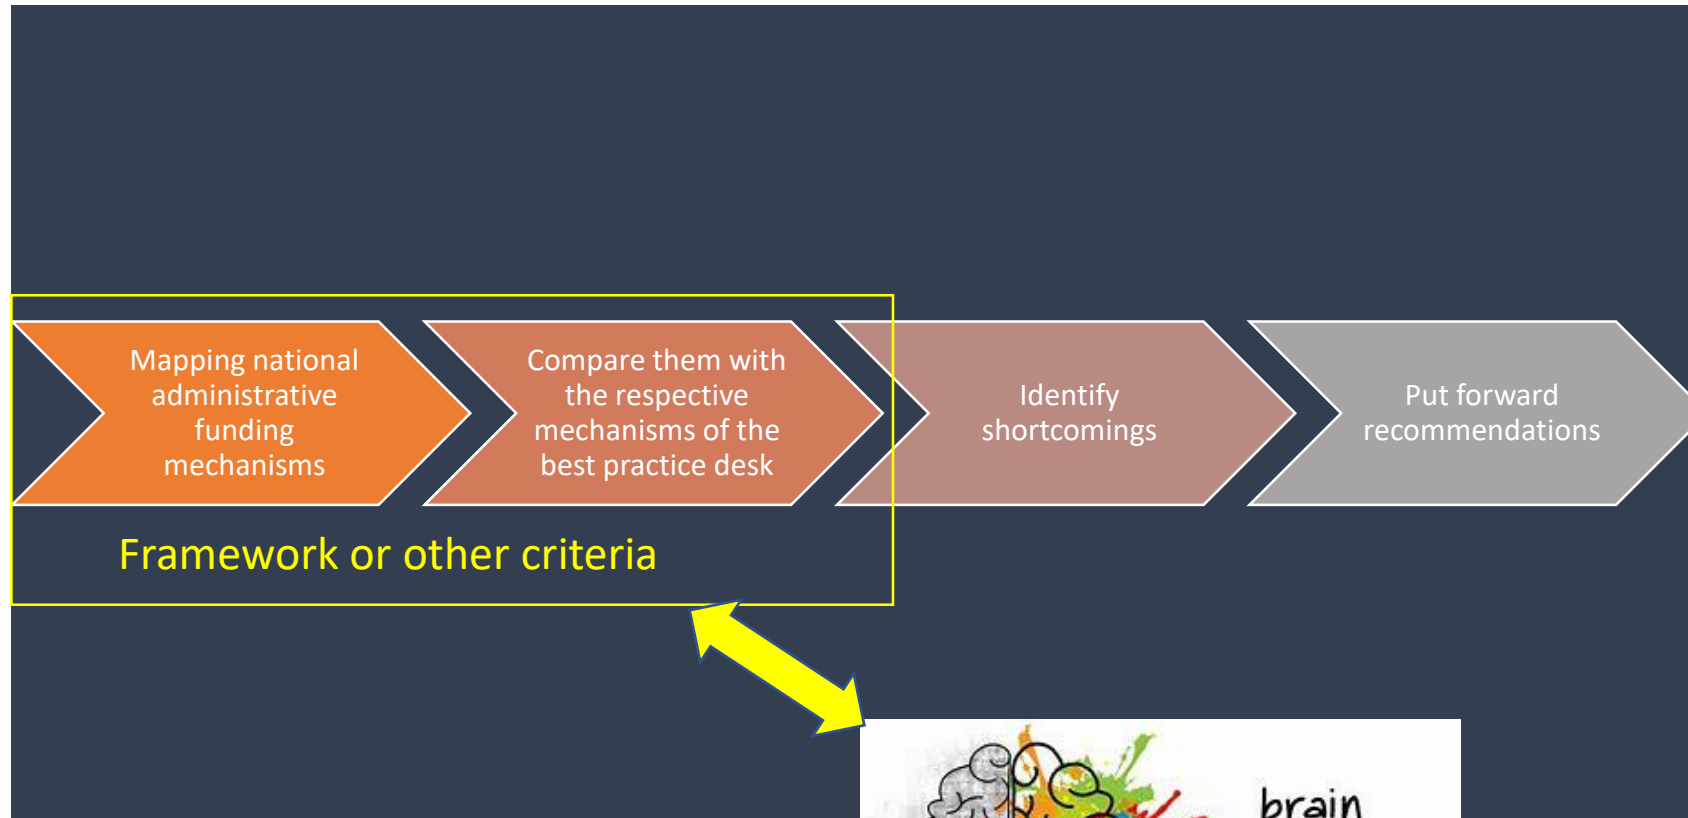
Mapping national administrative funding mechanisms

Compare them with the respective mechanisms of the best practice desk

Identify shortcomings

Put forward recommendations

Framework or other criteria

brain